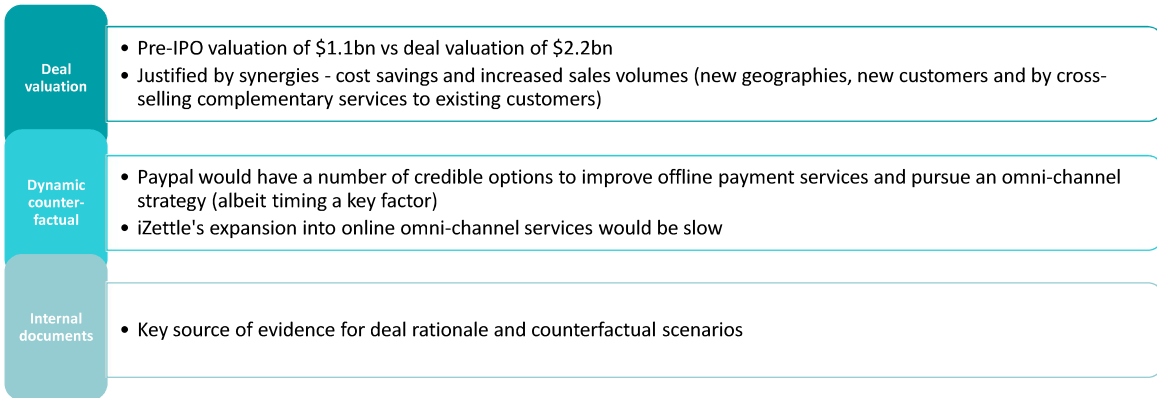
Deal valuation

• Pre-IPO valuation of \$1.1bn vs deal valuation of \$2.2bn
• Justified by synergies - cost savings and increased sales volumes (new geographies, new customers and by cross-selling complementary services to existing customers)

Dynamic counter-factual

• Paypal would have a number of credible options to improve offline payment services and pursue an omni-channel strategy (albeit timing a key factor)
• iZettle's expansion into online omni-channel services would be slow

Internal documents

• Key source of evidence for deal rationale and counterfactual scenarios